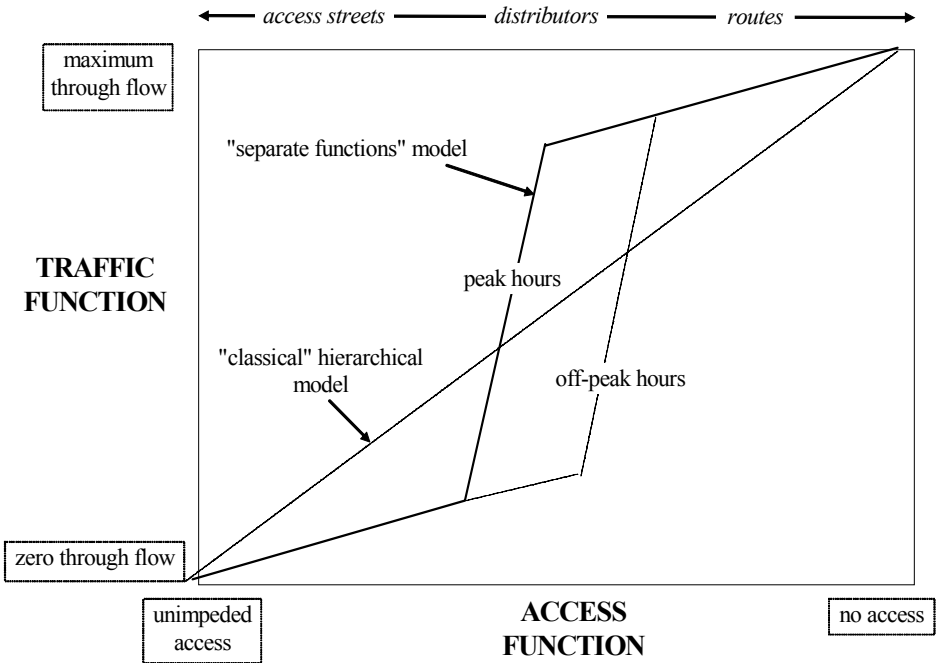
← access streets — distributors — routes →

maximum through flow

"separate functions" model

TRAFFIC FUNCTION

peak hours

"classical" hierarchical model

off-peak hours

zero through flow

unimpeded access

ACCESS FUNCTION

no access